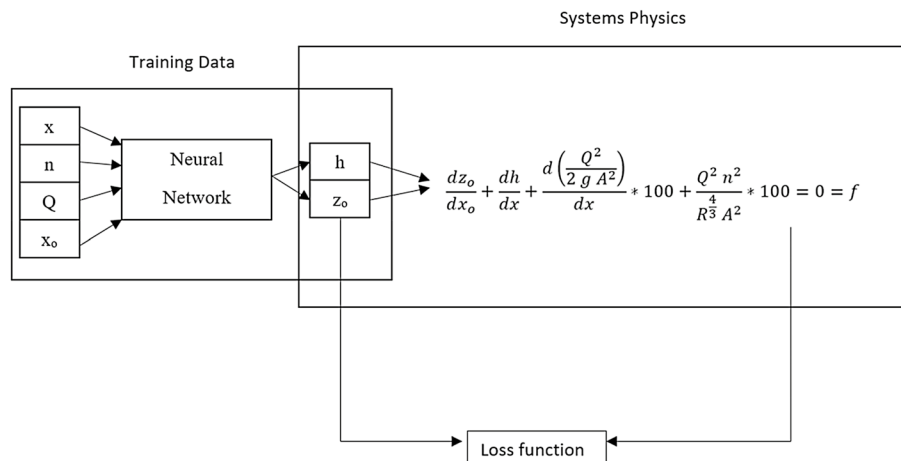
Systems Physics

Training Data

x

n

Q

$x_o$

Neural Network

h

$z_o$

$\frac{dz_o}{dx_o} + \frac{dh}{dx} + \frac{d\left(\frac{Q^2}{2\,g\,A^2}\right)}{dx} * 100 + \frac{Q^2\,n^2}{R^{\frac{4}{3}}\,A^2} * 100 = 0 = f$

Loss function